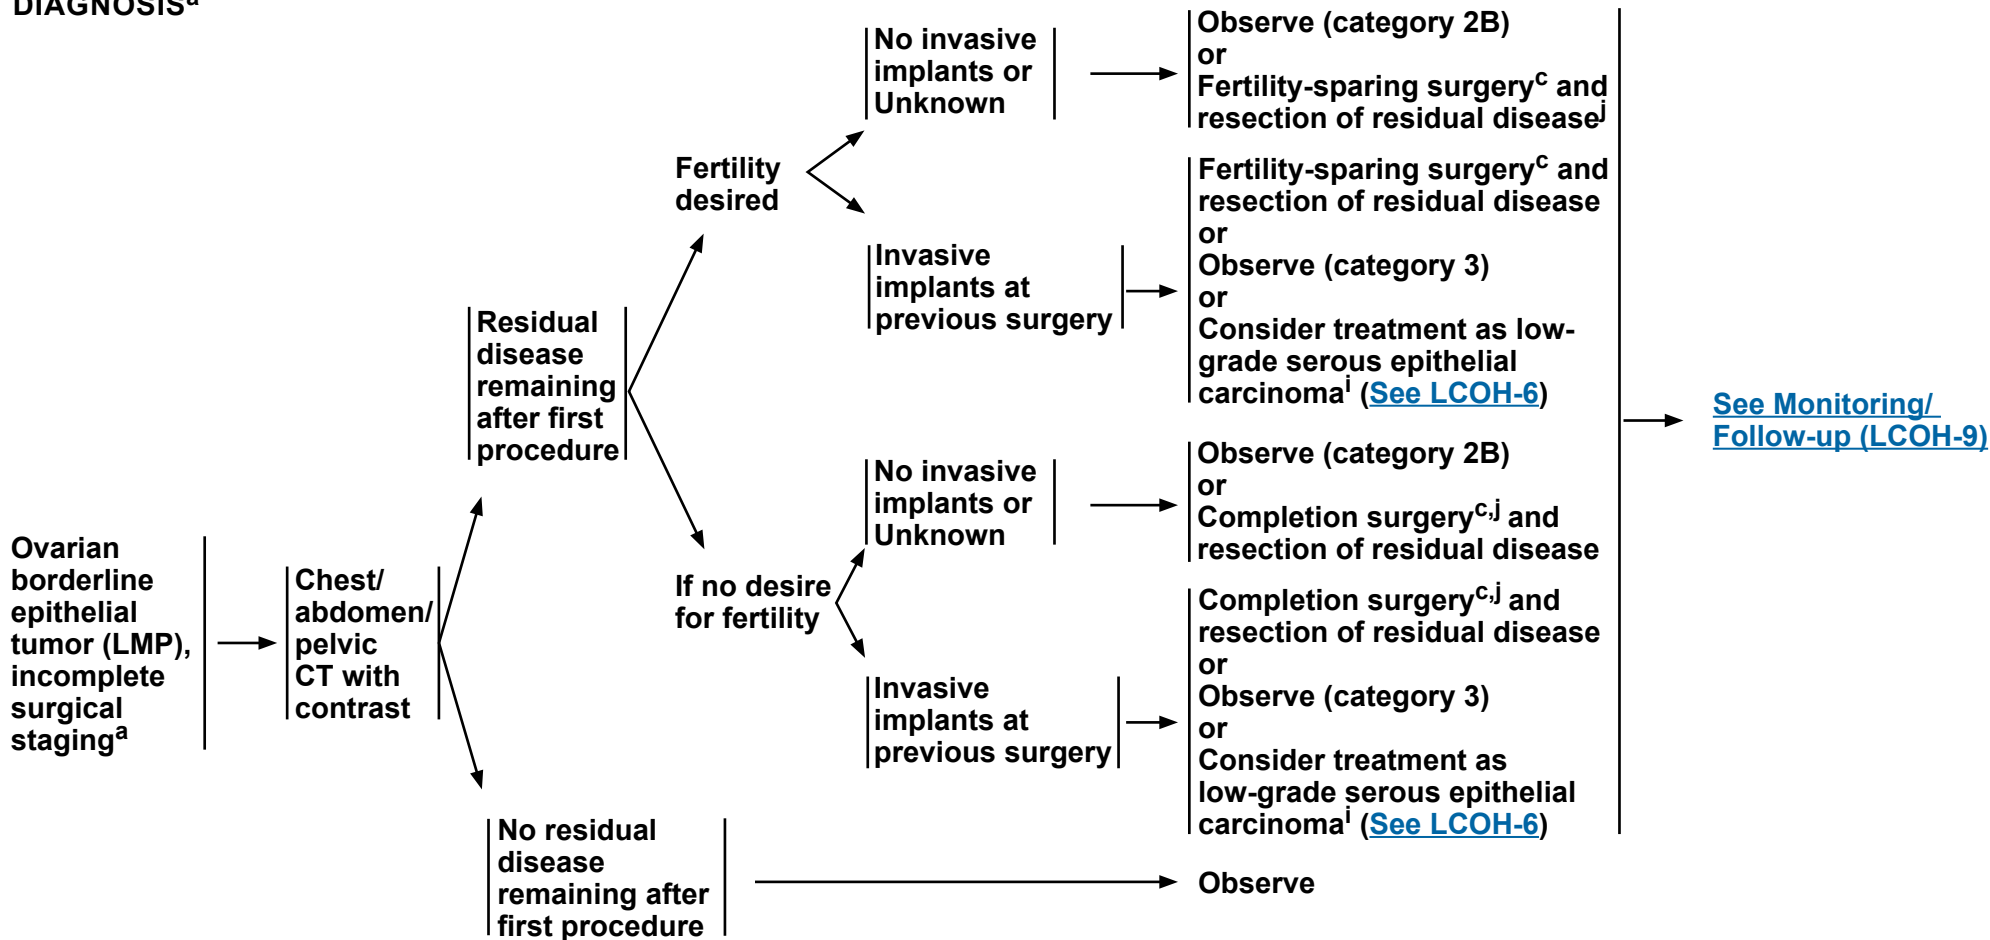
DIAGNOSIS$^{a}$

Ovarian borderline epithelial tumor (LMP), incomplete surgical staging$^{a}$

Chest/ abdomen/ pelvic CT with contrast

Residual disease remaining after first procedure

Fertility desired

No invasive implants or Unknown

Observe (category 2B) or Fertility-sparing surgery$^{c}$ and resection of residual disease$^{j}$

Invasive implants at previous surgery

Fertility-sparing surgery$^{c}$ and resection of residual disease or Observe (category 3) or Consider treatment as low-grade serous epithelial carcinoma$^{i}$ (See LCOH-6)

If no desire for fertility

No invasive implants or Unknown

Observe (category 2B) or Completion surgery$^{c,j}$ and resection of residual disease

Invasive implants at previous surgery

Completion surgery$^{c,j}$ and resection of residual disease or Observe (category 3) or Consider treatment as low-grade serous epithelial carcinoma$^{i}$ (See LCOH-6)

See Monitoring/ Follow-up (LCOH-9)

No residual disease remaining after first procedure

Observe